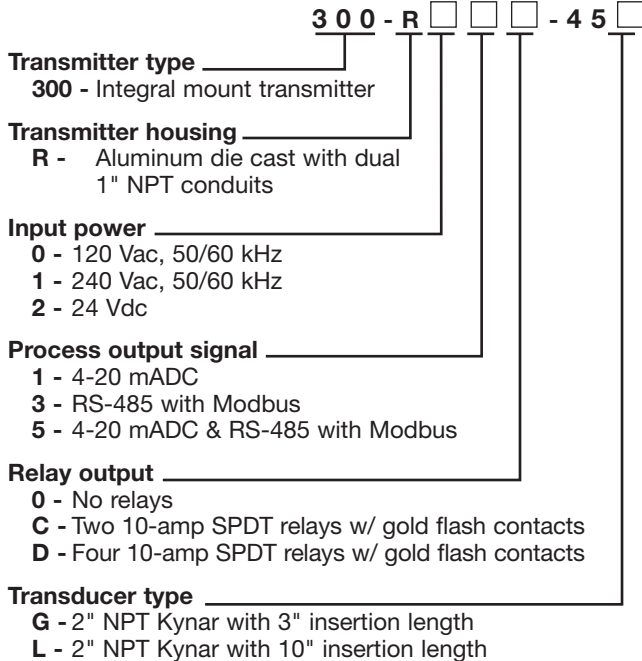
3 0 0 - R ☐ ☐ ☐ - 4 5 ☐

**Transmitter type**
**300 -** Integral mount transmitter

**Transmitter housing**
**R -** Aluminum die cast with dual 1" NPT conduits

**Input power**
**0 -** 120 Vac, 50/60 kHz
**1 -** 240 Vac, 50/60 kHz
**2 -** 24 Vdc

**Process output signal**
**1 -** 4-20 mADC
**3 -** RS-485 with Modbus
**5 -** 4-20 mADC & RS-485 with Modbus

**Relay output**
**0 -** No relays
**C -** Two 10-amp SPDT relays w/ gold flash contacts
**D -** Four 10-amp SPDT relays w/ gold flash contacts

**Transducer type**
**G -** 2" NPT Kynar with 3" insertion length
**L -** 2" NPT Kynar with 10" insertion length